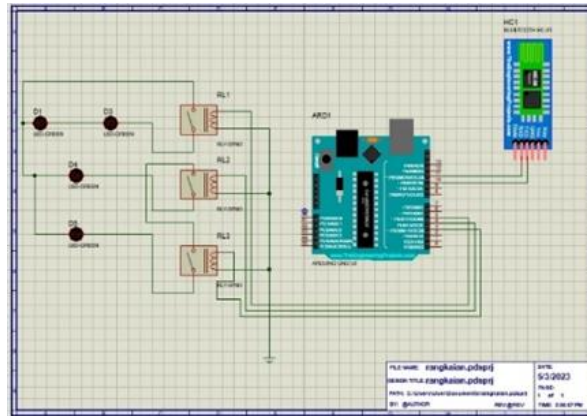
HC1
BLUETOOTH HC-05

D1
LED-GREEN
D3
LED-GREEN
D4
LED-GREEN
D5
LED-GREEN

RL1
5V-OPMO
RL2
5V-OPMO
RL3
5V-OPMO

ARD1
ARDUINO UNO R3

FILE NAME: rangkaian.pdsprj
DESIGN TITLE: rangkaian.pdsprj
PATH: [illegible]
BY: @AUTHOR
REV: @REV
DATE: 5/3/2023
PAGE: 1 of 1
TIME: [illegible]